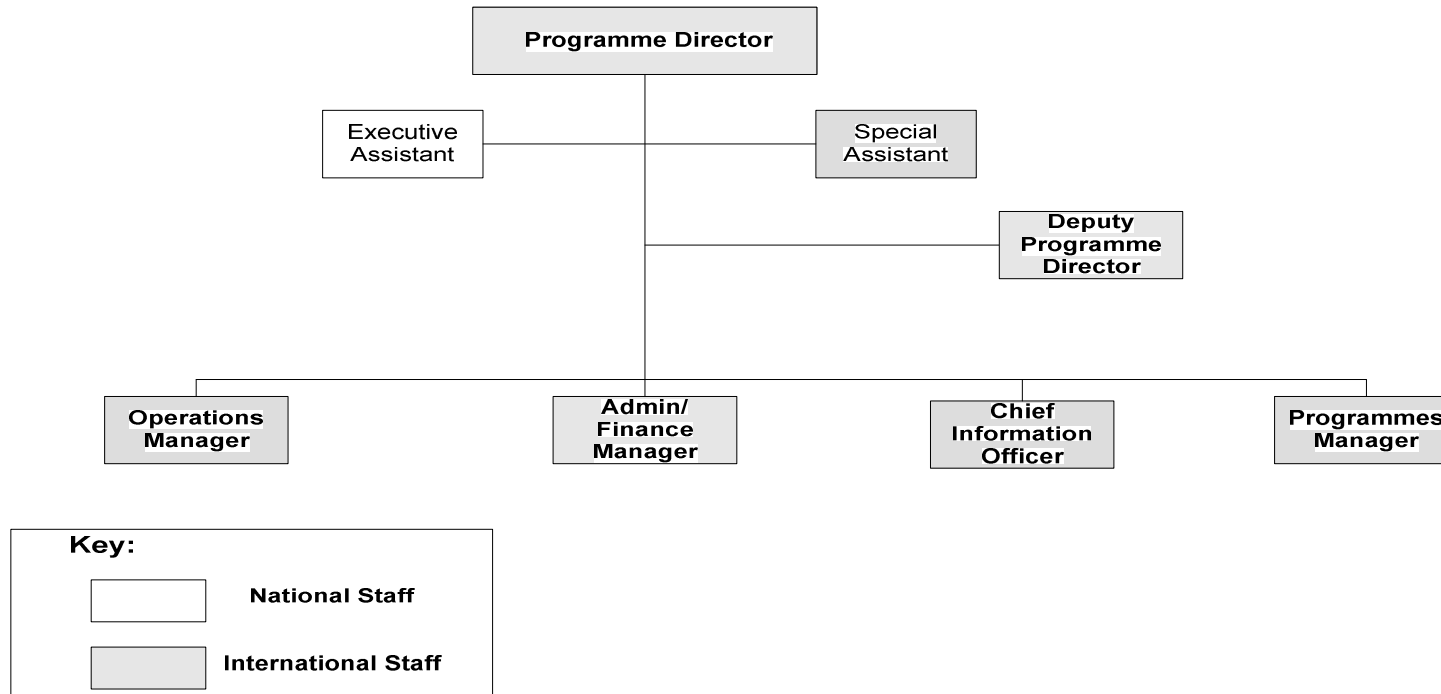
Programme Director

Executive Assistant

Special Assistant

Deputy Programme Director

Operations Manager

Admin/ Finance Manager

Chief Information Officer

Programmes Manager

Key:

National Staff

International Staff